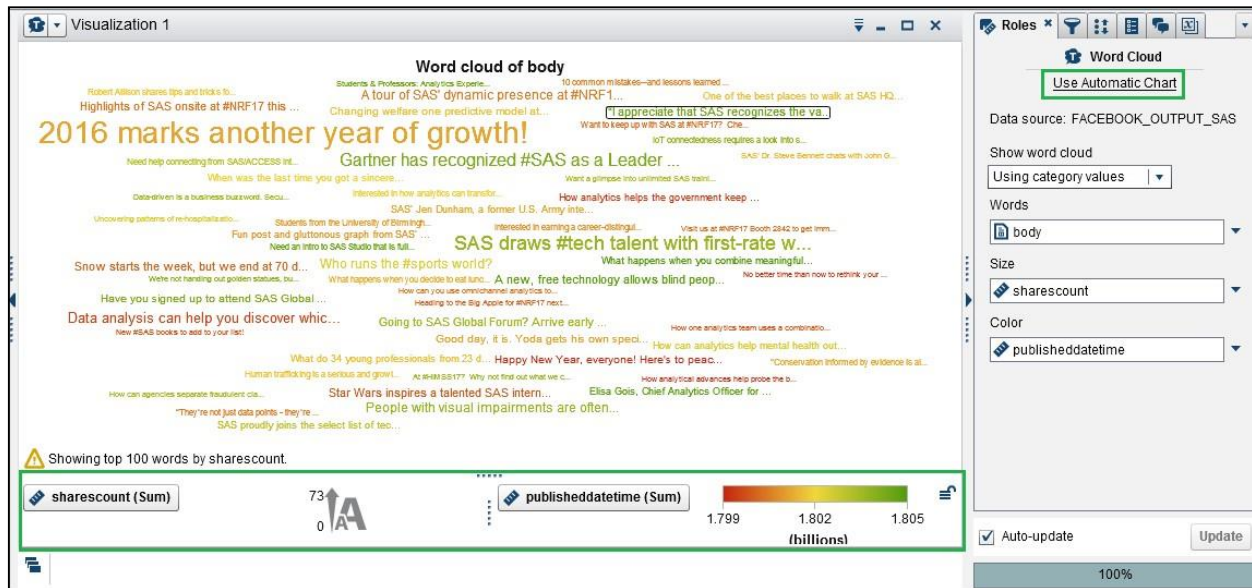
Visualization 1

Word cloud of body

Robert Allison shares tips and tricks fo...
Students & Professors: Analytics Experie...
10 common mistakes—and lessons learned ...
Highlights of SAS onsite at #NRF17 this ...
A tour of SAS' dynamic presence at #NRF1...
One of the best places to walk at SAS HQ...
Changing welfare one predictive model at...
"I appreciate that SAS recognizes the va...
2016 marks another year of growth!
Want to keep up with SAS at #NRF17? Che...
IoT connectedness requires a look into s...
Need help connecting from SAS/ACCESS Int...
Gartner has recognized #SAS as a Leader ...
SAS' Dr. Steve Bennett chats with John G...
When was the last time you got a sincere...
Want a glimpse into unlimited SAS traini...
Data-driven is a business buzzword. Secu...
Interested in how analytics can transfor...
How analytics helps the government keep ...
SAS' Jen Dunham, a former U.S. Army inte...
Uncovering patterns of re-hospitalizatio...
Students from the University of Birmingh...
Interested in earning a career-distingui...
Visit us at #NRF17 Booth 2842 to get imm...
Fun post and gluttonous graph from SAS' ...
Need an intro to SAS Studio that is full...
SAS draws #tech talent with first-rate w...
What happens when you combine meaningful...
Snow starts the week, but we end at 70 d...
Who runs the #sports world?
We're not handing out golden statues, bu...
What happens when you decide to eat lunc...
A new, free technology allows blind peop...
No better time than now to rethink your ...
How can you use omni/channel analytics to...
Have you signed up to attend SAS Global ...
Heading to the Big Apple for #NRF17 next...
Data analysis can help you discover whic...
Going to SAS Global Forum? Arrive early ...
How one analytics team uses a combinatio...
New #SAS books to add to your list!
Good day, it is. Yoda gets his own speci...
How can analytics help mental health out...
What do 34 young professionals from 23 d...
Happy New Year, everyone! Here's to peac...
"Conservation informed by evidence is al...
Human trafficking is a serious and growi...
At #HIMSS17? Why not find out what we c...
How analytical advances help probe the b...
How can agencies separate fraudulent cla...
Star Wars inspires a talented SAS intern...
Elisa Gois, Chief Analytics Officer for ...
"They're not just data points - they're ...
People with visual impairments are often...
SAS proudly joins the select list of tec...

Showing top 100 words by sharescount.

sharescount (Sum)
73
0
publisheddatetime (Sum)
1.799
1.802
1.805
(billions)

Roles
Word Cloud
Use Automatic Chart
Data source: FACEBOOK_OUTPUT_SAS
Show word cloud
Using category values
Words
body
Size
sharescount
Color
publisheddatetime
Auto-update
Update
100%